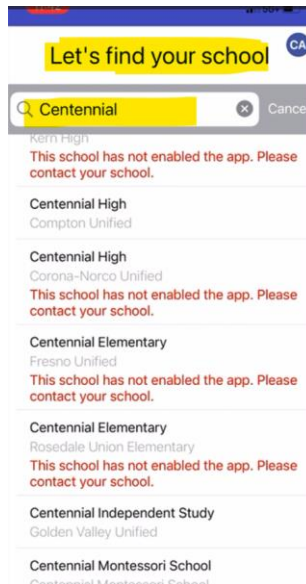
Let's find your school

CA

Centennial

Cance

Kern High
This school has not enabled the app. Please contact your school.

Centennial High
Compton Unified

Centennial High
Corona-Norco Unified
This school has not enabled the app. Please contact your school.

Centennial Elementary
Fresno Unified
This school has not enabled the app. Please contact your school.

Centennial Elementary
Rosedale Union Elementary
This school has not enabled the app. Please contact your school.

Centennial Independent Study
Golden Valley Unified

Centennial Montessori School
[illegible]